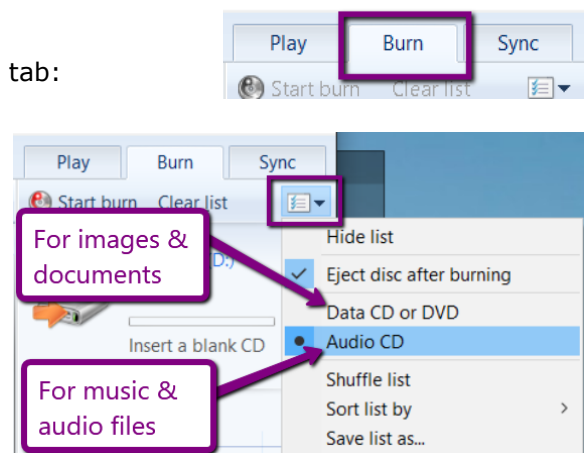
tab:

Play Burn Sync

Start burn Clear list

Play Burn Sync

Start burn Clear list

For images & documents

D:)

Insert a blank CD

For music & audio files

Hide list

Eject disc after burning

Data CD or DVD

Audio CD

Shuffle list

Sort list by

Save list as...